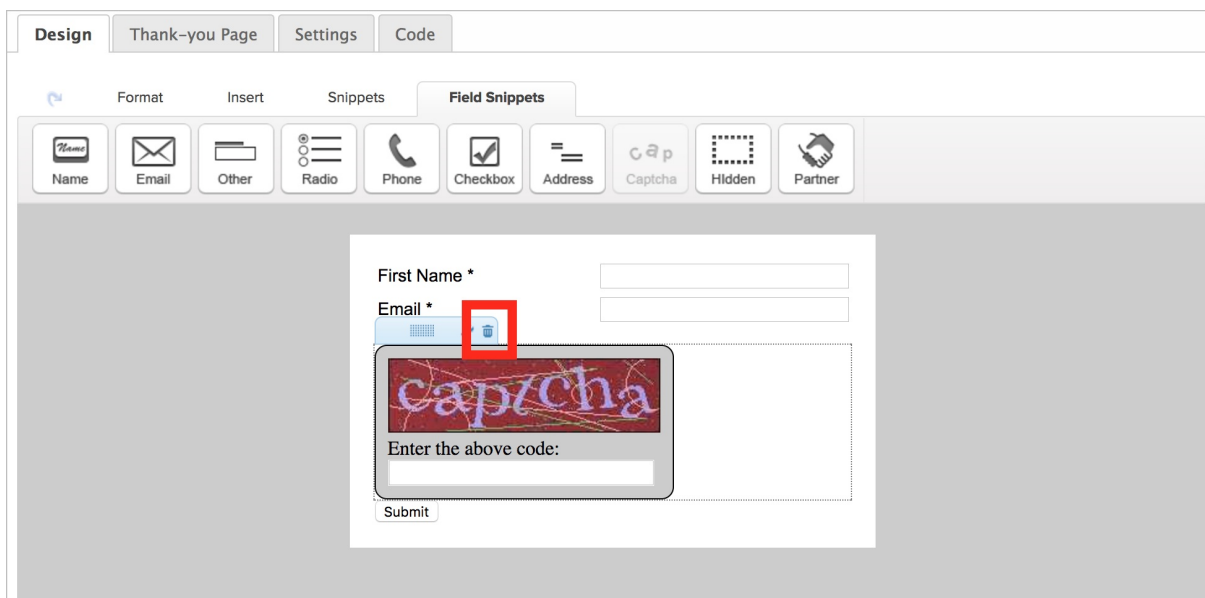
Design Thank-you Page Settings Code

Format Insert Snippets Field Snippets

Name Name Email Other Radio Phone Checkbox Address cap Captcha Hidden Partner

First Name *

Email *

captcha

Enter the above code:

Submit